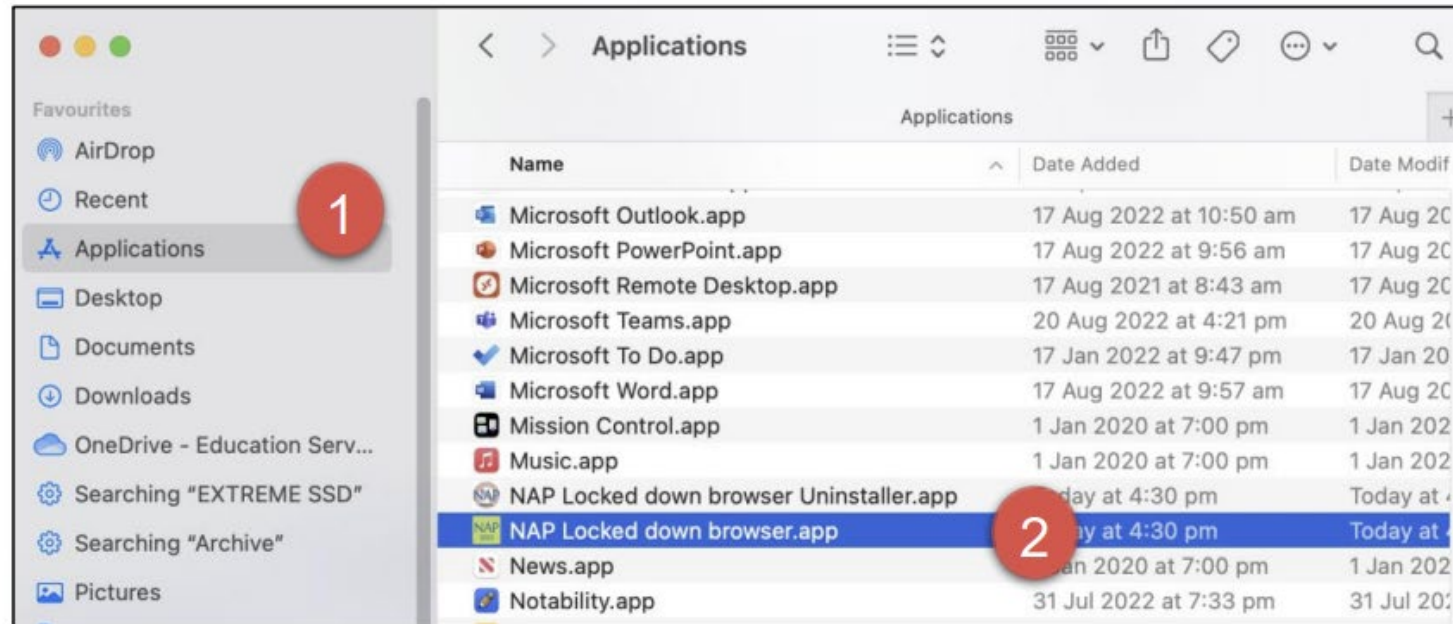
Applications

Favourites
AirDrop
Recent
Applications
Desktop
Documents
Downloads
OneDrive - Education Serv...
Searching "EXTREME SSD"
Searching "Archive"
Pictures

1

Applications

| Name | Date Added | Date Modif |
|---|---|---|
| Microsoft Outlook.app | 17 Aug 2022 at 10:50 am | 17 Aug 2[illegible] |
| Microsoft PowerPoint.app | 17 Aug 2022 at 9:56 am | 17 Aug 2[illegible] |
| Microsoft Remote Desktop.app | 17 Aug 2021 at 8:43 am | 17 Aug 2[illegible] |
| Microsoft Teams.app | 20 Aug 2022 at 4:21 pm | 20 Aug 2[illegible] |
| Microsoft To Do.app | 17 Jan 2022 at 9:47 pm | 17 Jan 20 |
| Microsoft Word.app | 17 Aug 2022 at 9:57 am | 17 Aug 2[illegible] |
| Mission Control.app | 1 Jan 2020 at 7:00 pm | 1 Jan 202 |
| Music.app | 1 Jan 2020 at 7:00 pm | 1 Jan 202 |
| NAP Locked down browser Uninstaller.app | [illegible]day at 4:30 pm | Today at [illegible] |
| NAP Locked down browser.app | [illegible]y at 4:30 pm | Today at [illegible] |
| News.app | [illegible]an 2020 at 7:00 pm | 1 Jan 202 |
| Notability.app | 31 Jul 2022 at 7:33 pm | 31 Jul 20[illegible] |

2